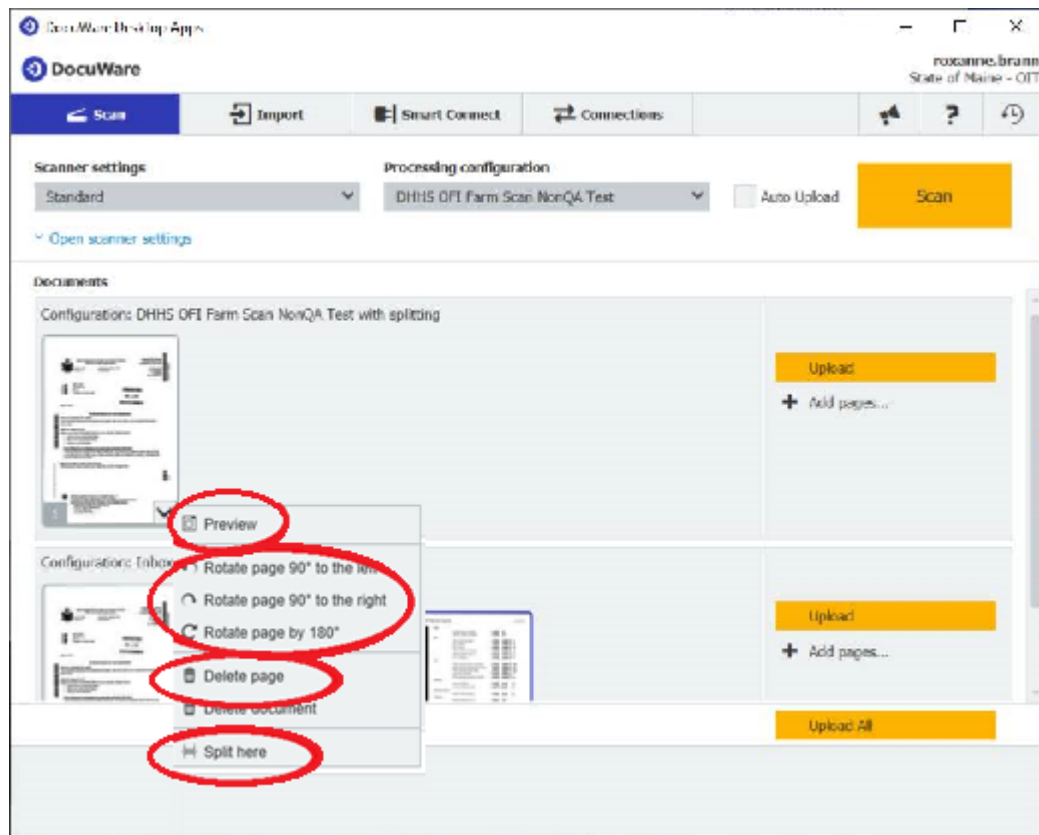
DocuWare Desktop Apps

DocuWare

roxanne.brann
State of Maine - OIT

Scan
Import
Smart Connect
Connections

Scanner settings
Standard

Processing configuration
DHHS OFI Farm Scan NonQA Test

Auto Upload

Scan

Open scanner settings

Documents

Configuration: DHHS OFI Farm Scan NonQA Test with splitting

Upload
Add pages...

Preview
Configuration: Inbox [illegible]
Rotate page 90° to the left
Rotate page 90° to the right
Rotate page by 180°
Delete page
Delete document
Split here

Upload
Add pages...

Upload All